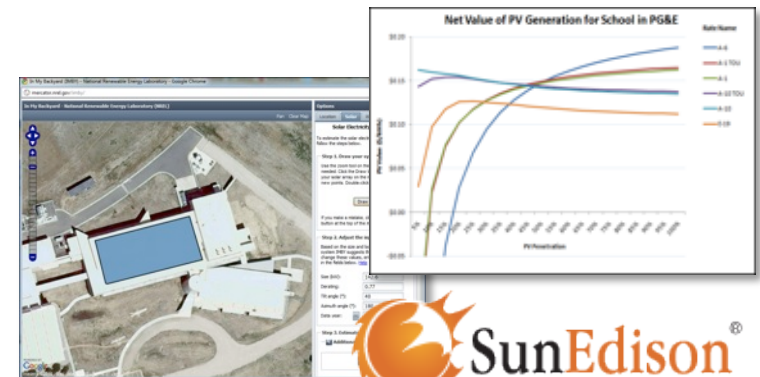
In My Backyard (IMBY) - National Renewable Energy Laboratory - Google Chrome

In My Backyard (IMBY) - National Renewable Energy Laboratory (NREL)

Options

Location Solar

Solar Electricity

Step 1. Draw your sy

Step 2. Adjust the sy

Size (kW): 
Derating: 0.77
Tilt angle (°): 40
Azimuth angle (°): 180

Step 3. Estimate

Net Value of PV Generation for School in PG&E

Rate Name

A-6
A-1 TOU
A-1
A-10 TOU
A-10
E-19

$0.20
$0.15
$0.10
$0.05
$0.00
-$0.05

PV Value ($/kWh)

PV Penetration

SunEdison®